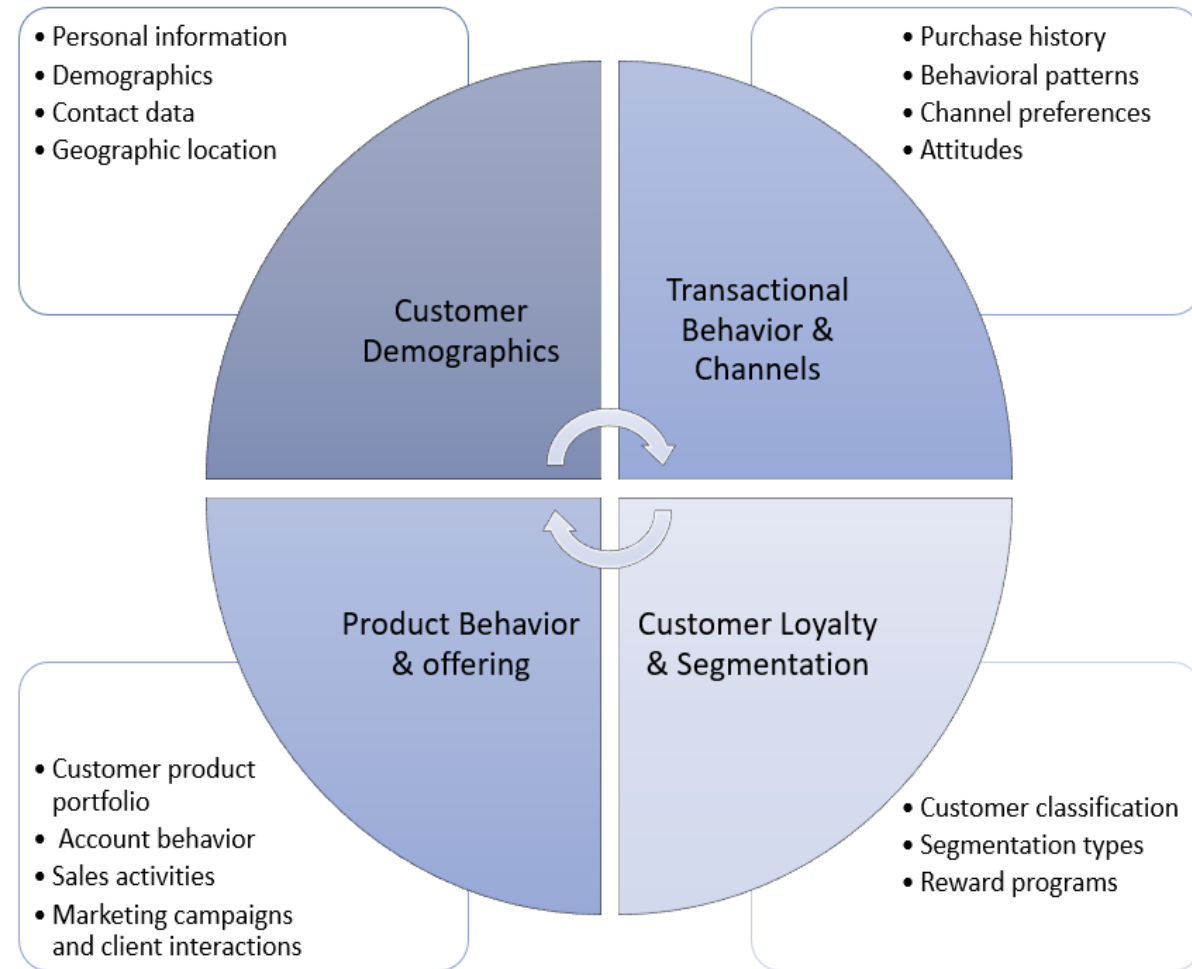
• Personal information
• Demographics
• Contact data
• Geographic location

• Purchase history
• Behavioral patterns
• Channel preferences
• Attitudes

Customer Demographics

Transactional Behavior & Channels

Product Behavior & offering

Customer Loyalty & Segmentation

• Customer product portfolio
• Account behavior
• Sales activities
• Marketing campaigns and client interactions

• Customer classification
• Segmentation types
• Reward programs